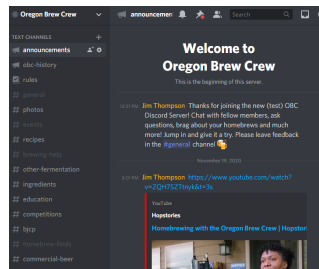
Oregon Brew Crew

announcemen

Search

TEXT CHANNELS

announcements

obc-history

rules

general

photos

events

recipes

brewing-help

other-fermentation

ingredients

education

competitions

bjcp

homebrew-finds

commercial-beer

Welcome to Oregon Brew Crew

This is the beginning of this server.

Jim Thompson Thanks for joining the new (test) OBC Discord Server! Chat with fellow members, ask questions, brag about your homebrews and much more! Jump in and give it a try. Please leave feedback in the #general channel

November 19, 2020

Jim Thompson https://www.youtube.com/watch?v=ZQH75Z7Inyk&t=3s

YouTube

Hopstories

Homebrewing with the Oregon Brew Crew | Hopston